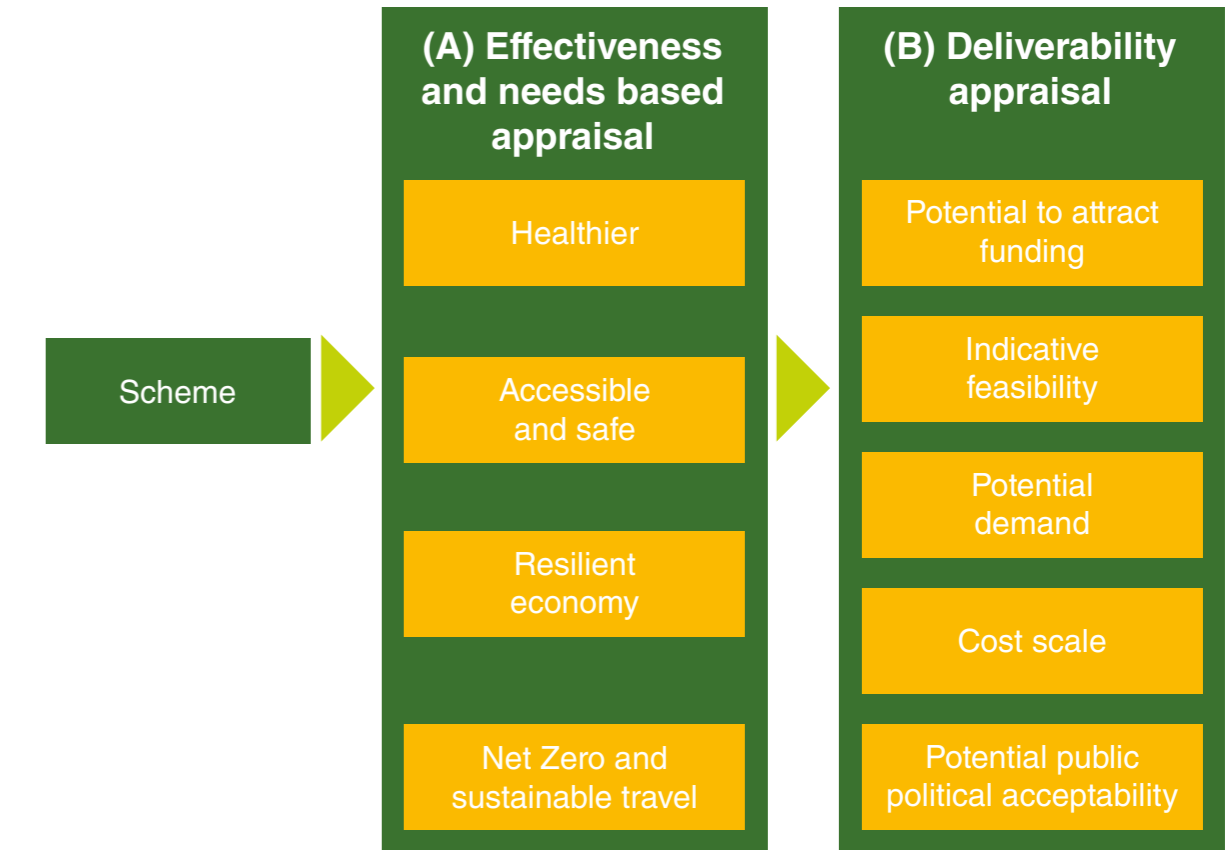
Scheme

(A) Effectiveness and needs based appraisal

Healthier

Accessible and safe

Resilient economy

Net Zero and sustainable travel

(B) Deliverability appraisal

Potential to attract funding

Indicative feasibility

Potential demand

Cost scale

Potential public political acceptability